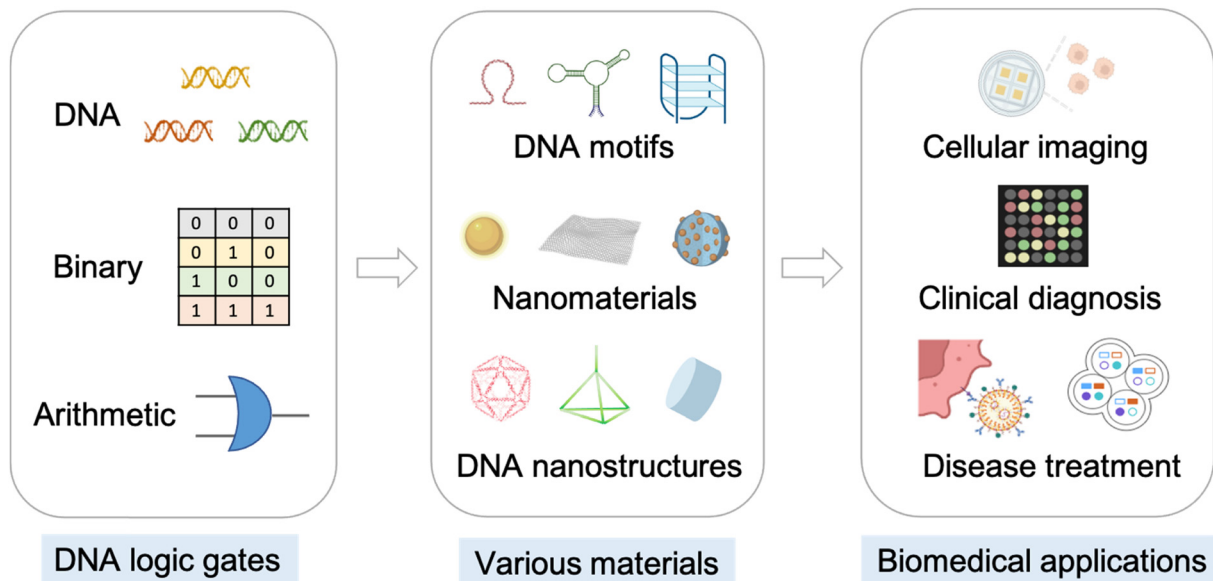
DNA

Binary

| 0 | 0 | 0 |
|---|---|---|
| 0 | 1 | 0 |
| 1 | 0 | 0 |
| 1 | 1 | 1 |

Arithmetic

DNA logic gates

DNA motifs

Nanomaterials

DNA nanostructures

Various materials

Cellular imaging

Clinical diagnosis

Disease treatment

Biomedical applications